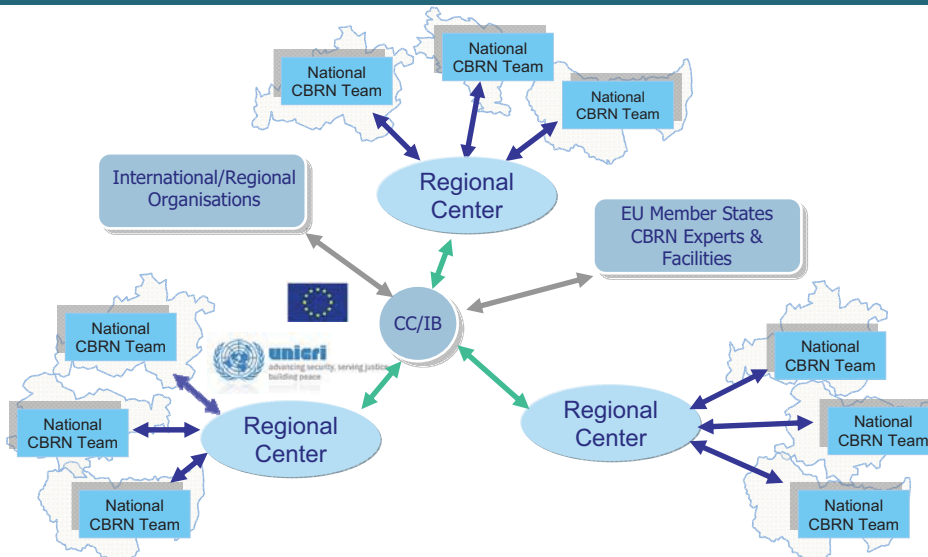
National CBRN Team

National CBRN Team

National CBRN Team

Regional Center

International/Regional Organisations

EU Member States CBRN Experts & Facilities

CC/IB

unicri

advancing security, serving justice, building peace

National CBRN Team

National CBRN Team

National CBRN Team

Regional Center

Regional Center

National CBRN Team

National CBRN Team

National CBRN Team